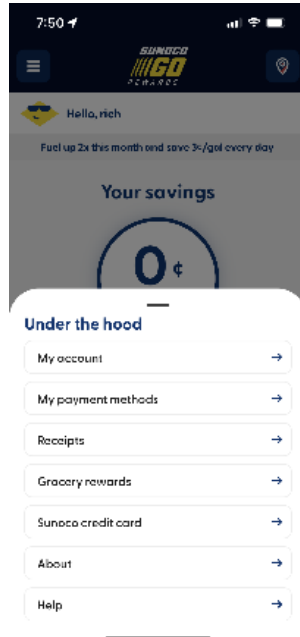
7:50

SUNOCO GO REWARDS

Hello, rich

Fuel up 2x this month and save 3¢/gal every day

Your savings

0¢

Under the hood

My account →

My payment methods →

Receipts →

Grocery rewards →

Sunoco credit card →

About →

Help →